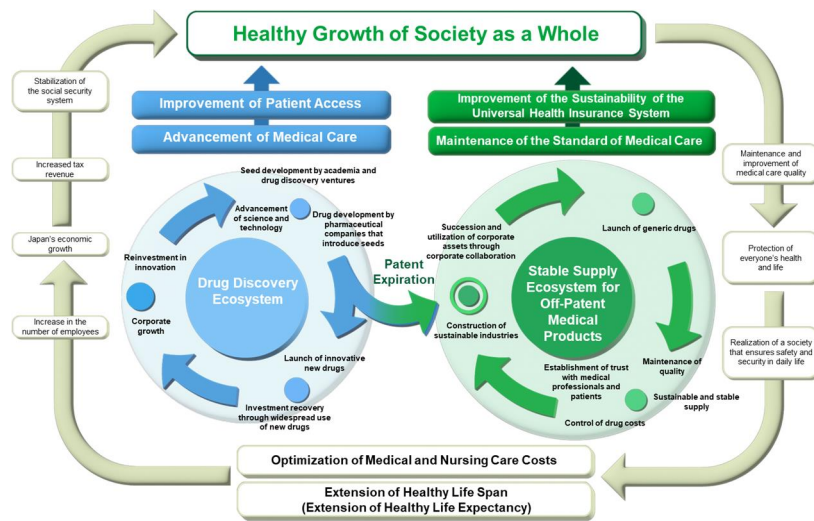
Healthy Growth of Society as a Whole

Stabilization of the social security system

Increased tax revenue

Japan's economic growth

Increase in the number of employees

Improvement of Patient Access

Advancement of Medical Care

Seed development by academia and drug discovery ventures

Advancement of science and technology

Drug development by pharmaceutical companies that introduce seeds

Reinvestment in innovation

Drug Discovery Ecosystem

Corporate growth

Launch of innovative new drugs

Investment recovery through widespread use of new drugs

Patent Expiration

Improvement of the Sustainability of the Universal Health Insurance System

Maintenance of the Standard of Medical Care

Succession and utilization of corporate assets through corporate collaboration

Launch of generic drugs

Stable Supply Ecosystem for Off-Patent Medical Products

Construction of sustainable industries

Maintenance of quality

Establishment of trust with medical professionals and patients

Sustainable and stable supply

Control of drug costs

Maintenance and improvement of medical care quality

Protection of everyone's health and life

Realization of a society that ensures safety and security in daily life

Optimization of Medical and Nursing Care Costs

Extension of Healthy Life Span (Extension of Healthy Life Expectancy)